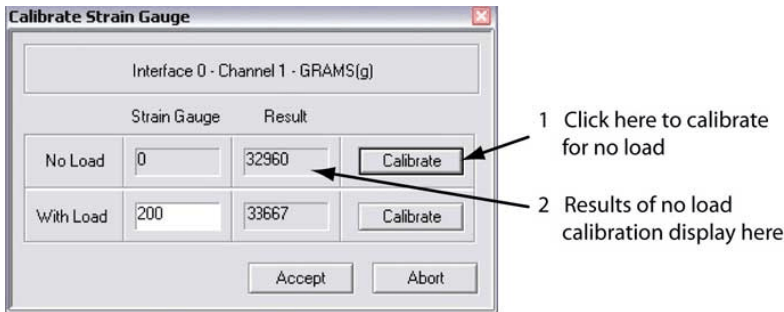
Calibrate Strain Gauge

Interface 0 - Channel 1 - GRAMS(g)

| | Strain Gauge | Result | |
|---|---|---|---|
| No Load | 0 | 32960 | Calibrate |
| With Load | 200 | 33667 | Calibrate |

Accept Abort

1 Click here to calibrate for no load

2 Results of no load calibration display here